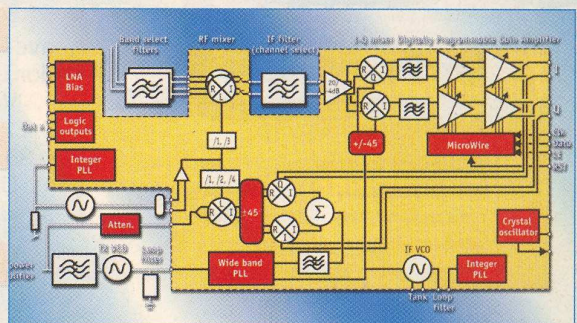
Band select filters
RF mixer
IF filter (channel select)
I-Q mixer Digitally Programmable Gain Amplifier
LNA Bias
Logic outputs
Out n
Integer PLL
20 -4dB
I
Q
R
L
I
+/-45
MicroWire
Clk
Data
LE
RST
/1,/3
/1,/2,/4
±45
Atten.
Σ
Crystal oscillator
Power amplifier
TX VCO
Loop filter
Wide band PLL
IF VCO
Integer PLL
Tank
Loop filter